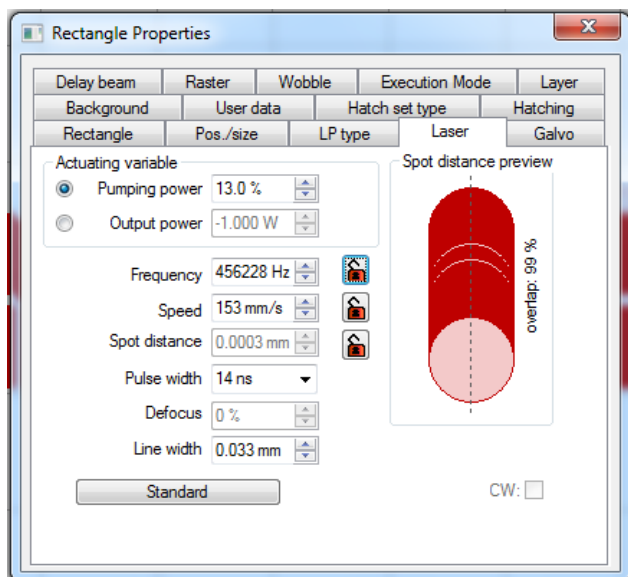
Rectangle Properties

Delay beam | Raster | Wobble | Execution Mode | Layer
Background | User data | Hatch set type | Hatching
Rectangle | Pos./size | LP type | Laser | Galvo

Actuating variable
Pumping power 13.0 %
Output power -1.000 W

Spot distance preview

overlap: 99 %

Frequency 456228 Hz
Speed 153 mm/s
Spot distance 0.0003 mm
Pulse width 14 ns
Defocus 0 %
Line width 0.033 mm

Standard

CW: